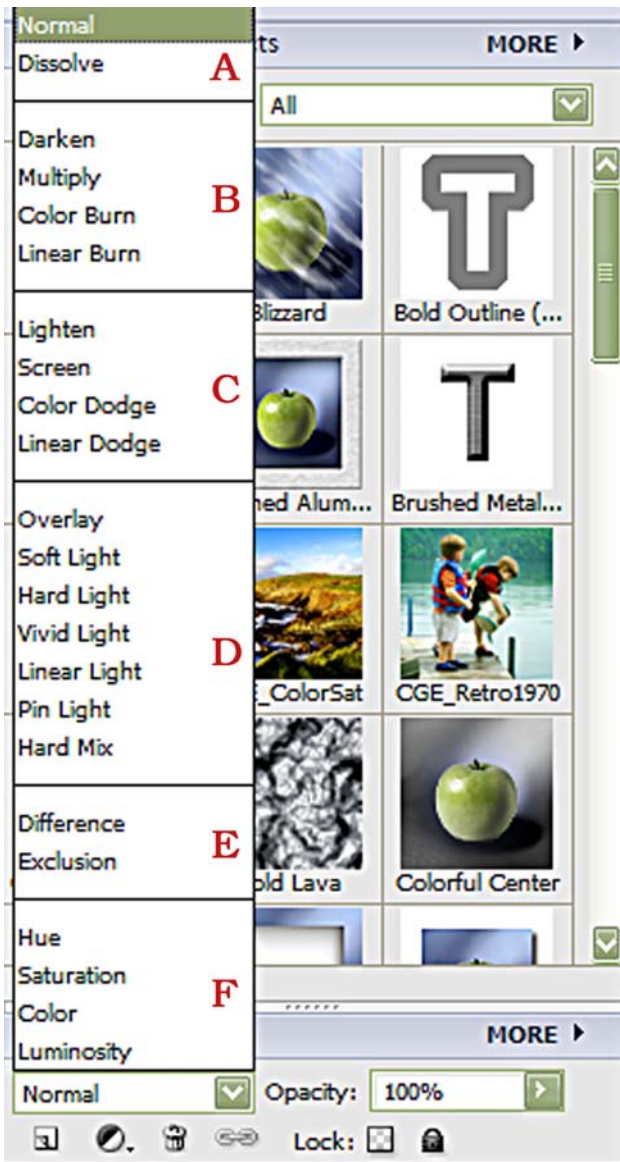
Normal
Dissolve
A

Darken
Multiply
Color Burn
Linear Burn
B

Lighten
Screen
Color Dodge
Linear Dodge
C

Overlay
Soft Light
Hard Light
Vivid Light
Linear Light
Pin Light
Hard Mix
D

Difference
Exclusion
E

Hue
Saturation
Color
Luminosity
F

ts
MORE ▸
All
Blizzard
Bold Outline (...
hed Alum...
Brushed Metal...
E_ColorSat
CGE_Retro1970
old Lava
Colorful Center

MORE ▸
Normal
Opacity:
100%
Lock: